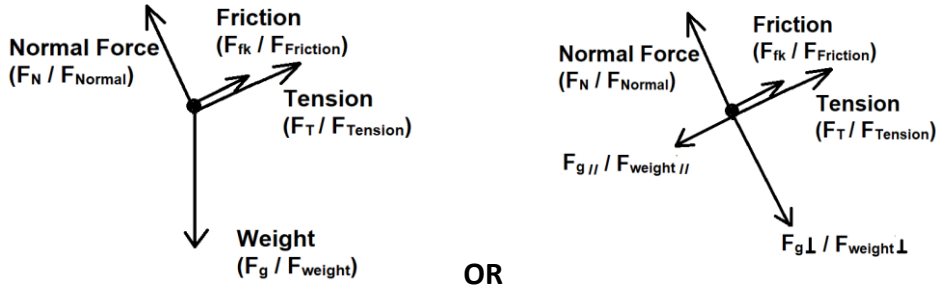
Normal Force
($F_N$ / $F_{Normal}$)

Friction
($F_{fk}$ / $F_{Friction}$)

Tension
($F_T$ / $F_{Tension}$)

Weight
($F_g$ / $F_{weight}$)

OR

Normal Force
($F_N$ / $F_{Normal}$)

Friction
($F_{fk}$ / $F_{Friction}$)

Tension
($F_T$ / $F_{Tension}$)

$F_{g//}$ / $F_{weight//}$

$F_{g\perp}$ / $F_{weight\perp}$